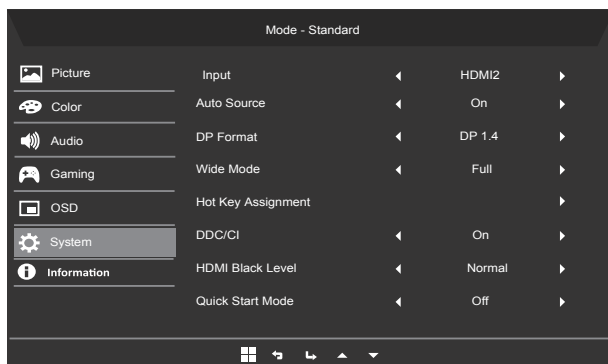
Mode - Standard

Picture
Color
Audio
Gaming
OSD
System
Information

| | | |
|---|---|---|
| Input | HDMI2 | |
| Auto Source | On | |
| DP Format | DP 1.4 | |
| Wide Mode | Full | |
| Hot Key Assignment | | |
| DDC/CI | On | |
| HDMI Black Level | Normal | |
| Quick Start Mode | Off | |